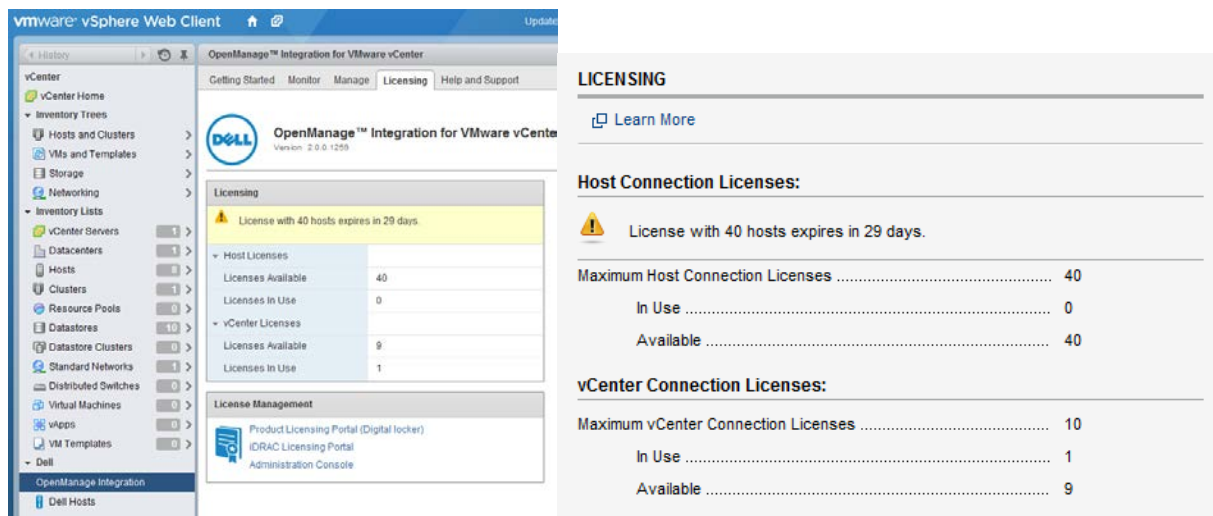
vmware vSphere Web Client

Update

History

vCenter

vCenter Home

Inventory Trees

Hosts and Clusters

VMs and Templates

Storage

Networking

Inventory Lists

vCenter Servers 1

Datacenters 1

Hosts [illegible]

Clusters 1

Resource Pools 0

Datastores 10

Datastore Clusters 0

Standard Networks 1

Distributed Switches 0

Virtual Machines 0

vApps 0

VM Templates 0

Dell

OpenManage Integration

Dell Hosts

OpenManage™ Integration for VMware vCenter

Getting Started Monitor Manage Licensing Help and Support

DELL

OpenManage™ Integration for VMware vCenter

Version: 2.0.0.1259

Licensing

License with 40 hosts expires in 29 days.

| Host Licenses | |
|---|---|
| Licenses Available | 40 |
| Licenses In Use | 0 |
| vCenter Licenses | |
| Licenses Available | 9 |
| Licenses In Use | 1 |

License Management

Product Licensing Portal (Digital locker)

iDRAC Licensing Portal

Administration Console

LICENSING

Learn More

Host Connection Licenses:

License with 40 hosts expires in 29 days.

Maximum Host Connection Licenses .................................................. 40

In Use .................................................................................... 0

Available ................................................................................ 40

vCenter Connection Licenses:

Maximum vCenter Connection Licenses ............................................ 10

In Use .................................................................................... 1

Available ................................................................................ 9